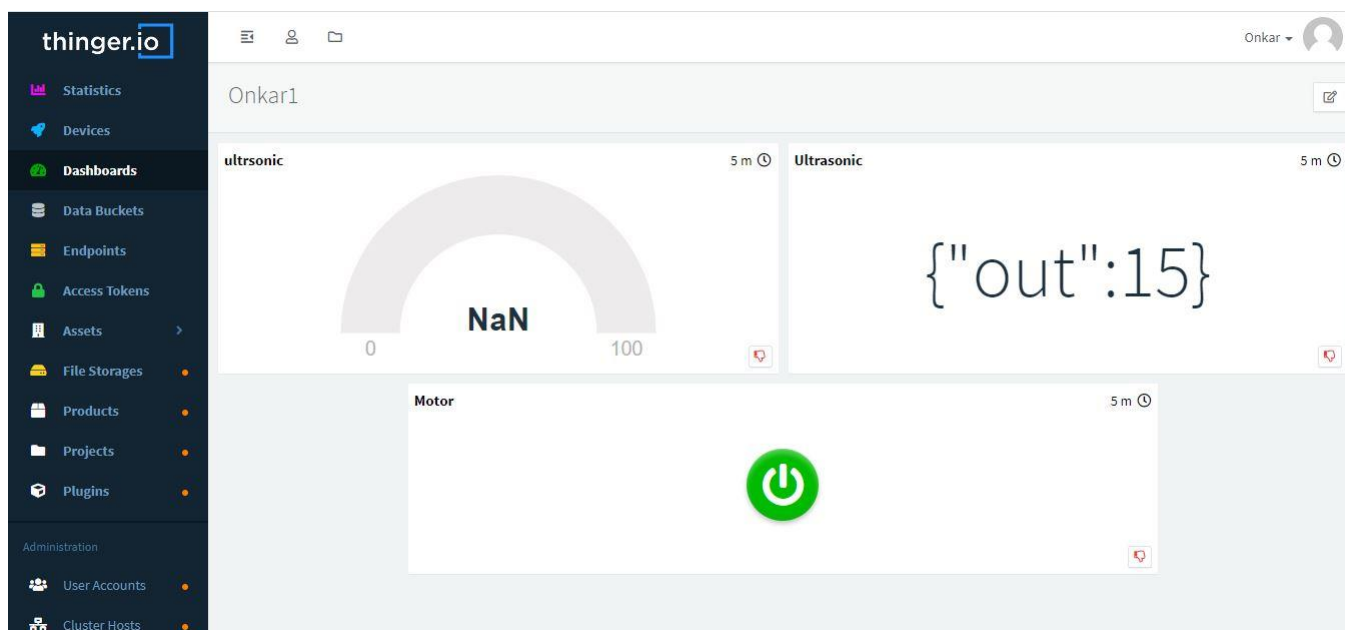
thinger.io

Statistics
Devices
Dashboards
Data Buckets
Endpoints
Access Tokens
Assets
File Storages
Products
Projects
Plugins

Administration
User Accounts
Cluster Hosts

Onkar

Onkar1

ultrsonic
5 m
NaN
0
100

Ultrasonic
5 m
{"out":15}

Motor
5 m